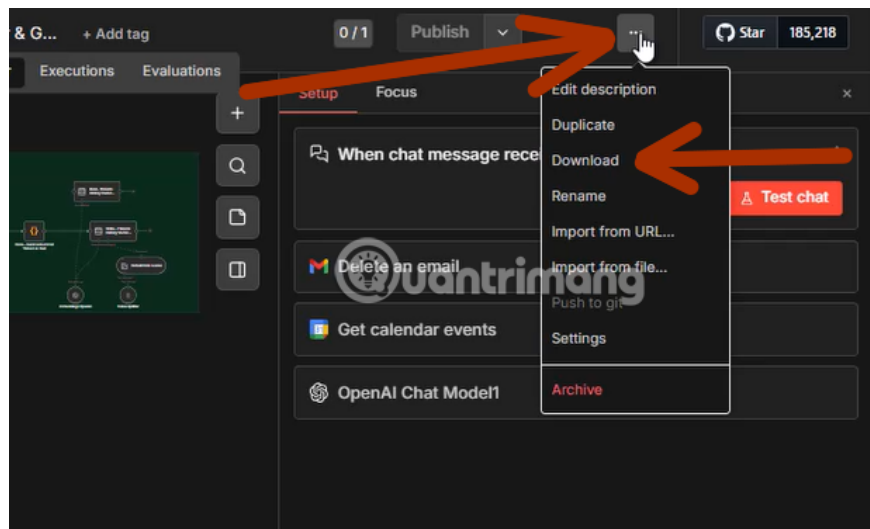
& G... + Add tag

0 / 1 Publish

Star 185,218

Executions Evaluations

Setup Focus

When chat message rece

Test chat

Delete an email

Get calendar events

OpenAI Chat Model1

Edit description
Duplicate
Download
Rename
Import from URL...
Import from file...
Push to git
Settings
Archive

quantrimang